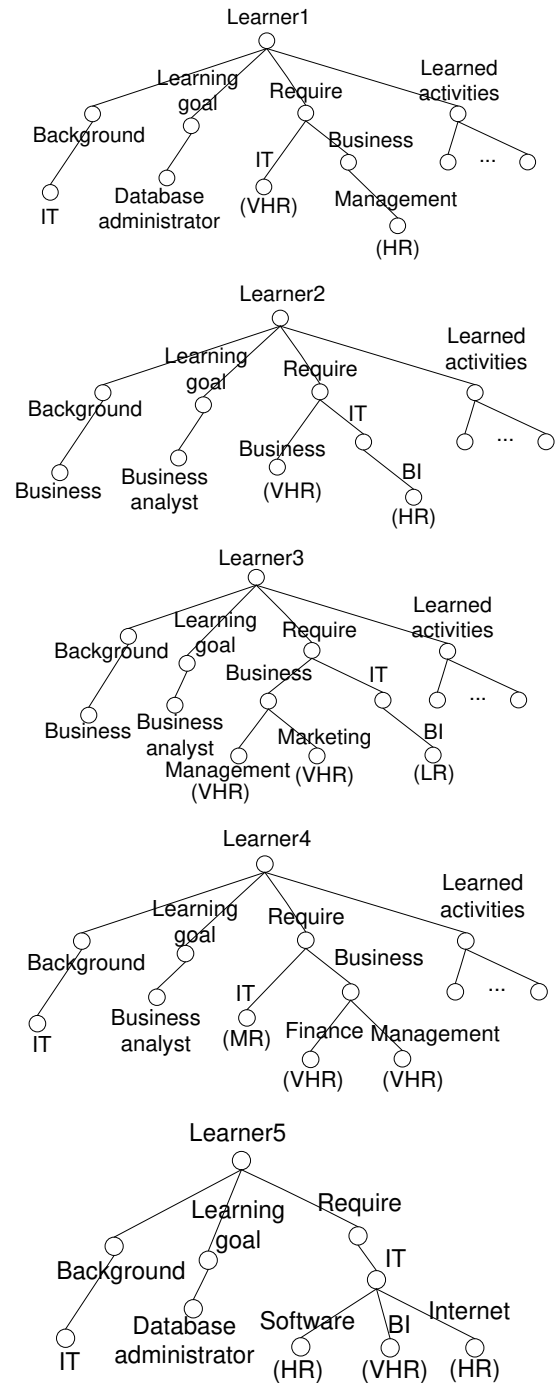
Learner1

Background
IT
Learning goal
Database administrator
Require
IT
(VHR)
Business
Management
(HR)
Learned activities
...

Learner2

Background
Business
Learning goal
Business analyst
Require
Business
(VHR)
IT
BI
(HR)
Learned activities
...

Learner3

Background
Business
Learning goal
Business analyst
Require
Business
Management
(VHR)
Marketing
(VHR)
IT
BI
(LR)
Learned activities
...

Learner4

Background
IT
Learning goal
Business analyst
Require
IT
(MR)
Business
Finance
(VHR)
Management
(VHR)
Learned activities
...

Learner5

Background
IT
Learning goal
Database administrator
Require
IT
Software
(HR)
BI
(VHR)
Internet
(HR)